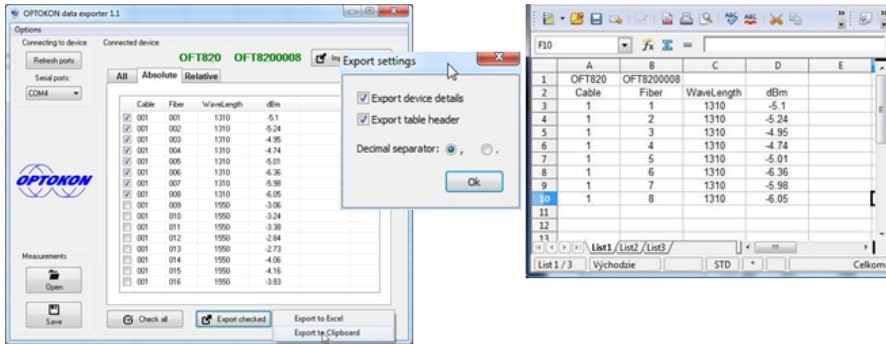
OPTOKON data exporter 1.1

Options

Connecting to device

Refresh ports

Serial ports:

COM4

OPTOKON

Measurements

Open

Save

Connected device

OFT820 OFT8200008

Im

All Absolute Relative

| Cable | Fiber | WaveLength | dBm |
|---|---|---|---|
| 001 | 001 | 1310 | -5.1 |
| 001 | 002 | 1310 | -5.24 |
| 001 | 003 | 1310 | -4.95 |
| 001 | 004 | 1310 | -4.74 |
| 001 | 005 | 1310 | -5.01 |
| 001 | 006 | 1310 | -6.36 |
| 001 | 007 | 1310 | -5.98 |
| 001 | 008 | 1310 | -6.05 |
| 001 | 009 | 1550 | -3.06 |
| 001 | 010 | 1550 | -3.24 |
| 001 | 011 | 1550 | -3.38 |
| 001 | 012 | 1550 | -2.64 |
| 001 | 013 | 1550 | -2.73 |
| 001 | 014 | 1550 | -4.06 |
| 001 | 015 | 1550 | -4.16 |
| 001 | 016 | 1550 | -3.83 |

Check all

Export checked

Export to Excel

Export to Clipboard

Export settings

Export device details

Export table header

Decimal separator: , .

Ok

F10

|  | A | B | C | D | E |
|---|---|---|---|---|---|
| 1 | OFT820 | OFT8200008 |  |  |  |
| 2 | Cable | Fiber | WaveLength | dBm |  |
| 3 | 1 | 1 | 1310 | -5.1 |  |
| 4 | 1 | 2 | 1310 | -5.24 |  |
| 5 | 1 | 3 | 1310 | -4.95 |  |
| 6 | 1 | 4 | 1310 | -4.74 |  |
| 7 | 1 | 5 | 1310 | -5.01 |  |
| 8 | 1 | 6 | 1310 | -6.36 |  |
| 9 | 1 | 7 | 1310 | -5.98 |  |
| 10 | 1 | 8 | 1310 | -6.05 |  |
| 11 |  |  |  |  |  |
| 12 |  |  |  |  |  |
| 13 |  |  |  |  |  |

List1 List2 List3

List 1 / 3 Východzie STD * Celkom